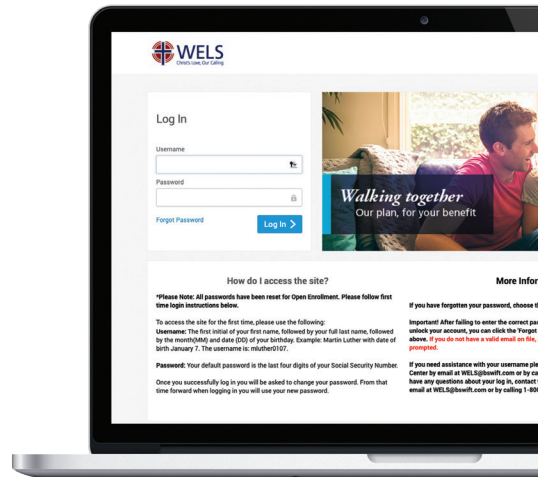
WELS
Christ's Love, Our Calling

Log In

Username

Password

Forgot Password

Log In >

Walking together
Our plan, for your benefit

How do I access the site?

*Please Note: All passwords have been reset for Open Enrollment. Please follow first time login instructions below.

To access the site for the first time, please use the following:
Username: The first initial of your first name, followed by your full last name, followed by the month(MM) and date (DD) of your birthday. Example: Martin Luther with date of birth January 7. The username is: mluther0107.

Password: Your default password is the last four digits of your Social Security Number.

Once you successfully log in you will be asked to change your password. From that time forward when logging in you will use your new password.

More Infor

If you have forgotten your password, choose t

Important! After failing to enter the correct pa unlock your account, you can click the 'Forgot above. If you do not have a valid email on file, prompted.

If you need assistance with your username ple Center by email at WELS@bswift.com or by ca have any questions about your log in, contact email at WELS@bswift.com or by calling 1-80